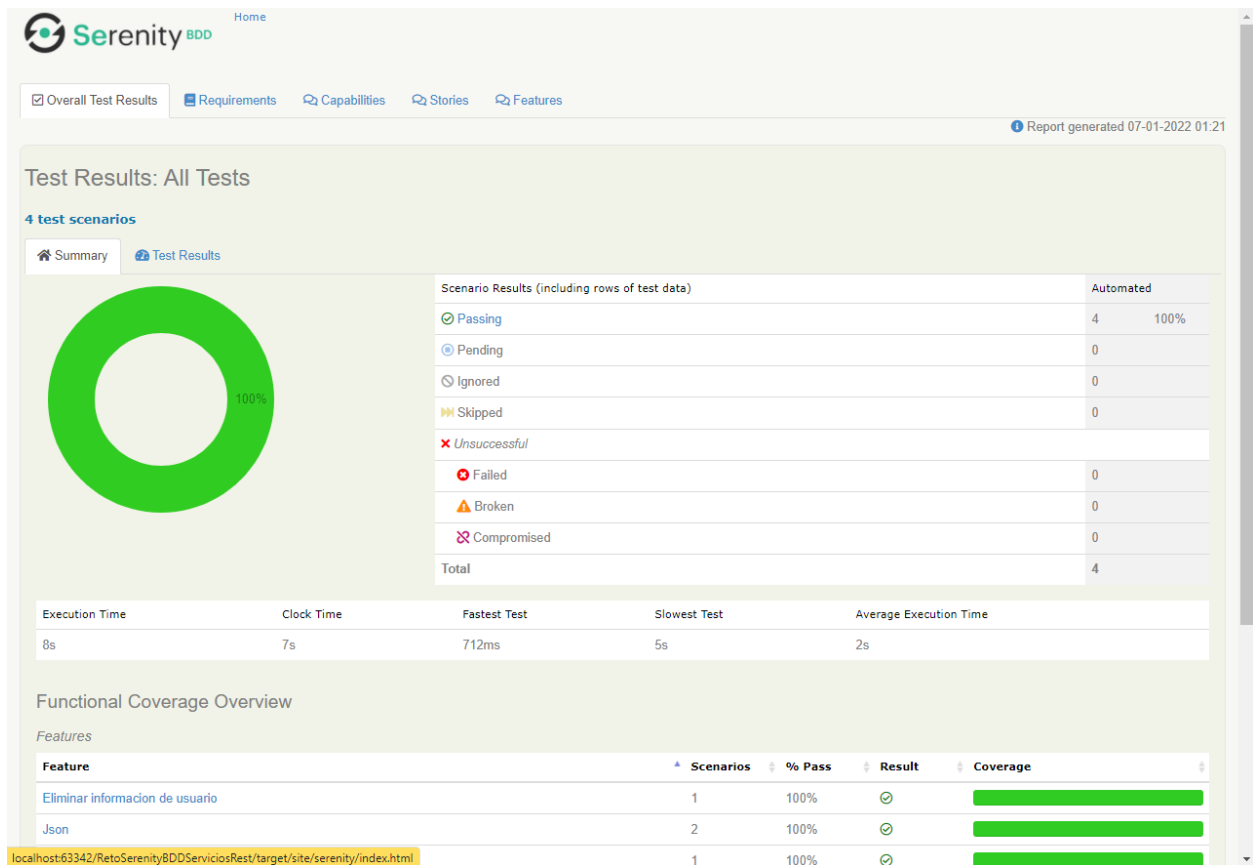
Serenity BDD

Home

Overall Test Results | Requirements | Capabilities | Stories | Features

Report generated 07-01-2022 01:21

Test Results: All Tests

4 test scenarios

Summary | Test Results

100%

| Scenario Results (including rows of test data) | Automated | |
|---|---|---|
| Passing | 4 | 100% |
| Pending | 0 | |
| Ignored | 0 | |
| Skipped | 0 | |
| Unsuccessful | | |
| Failed | 0 | |
| Broken | 0 | |
| Compromised | 0 | |
| Total | 4 | |

| Execution Time | Clock Time | Fastest Test | Slowest Test | Average Execution Time |
|---|---|---|---|---|
| 8s | 7s | 712ms | 5s | 2s |

Functional Coverage Overview

Features

| Feature | Scenarios | % Pass | Result | Coverage |
|---|---|---|---|---|
| Eliminar informacion de usuario | 1 | 100% | | |
| Json | 2 | 100% | | |
| | 1 | 100% | | |

localhost:63342/RetoSerenityBDDServiciosRest/target/site/serenity/index.html